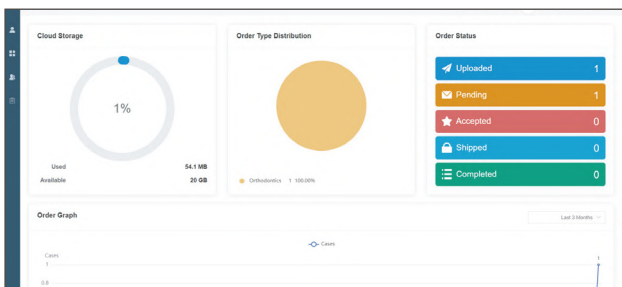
Cloud Storage

1%

Used 54.1 MB
Available 20 GB

Order Type Distribution

Orthodontics 1 100.00%

Order Status

Uploaded 1
Pending 1
Accepted 0
Shipped 0
Completed 0

Order Graph

Last 3 Months

Cases

Cases
1
0.8

1